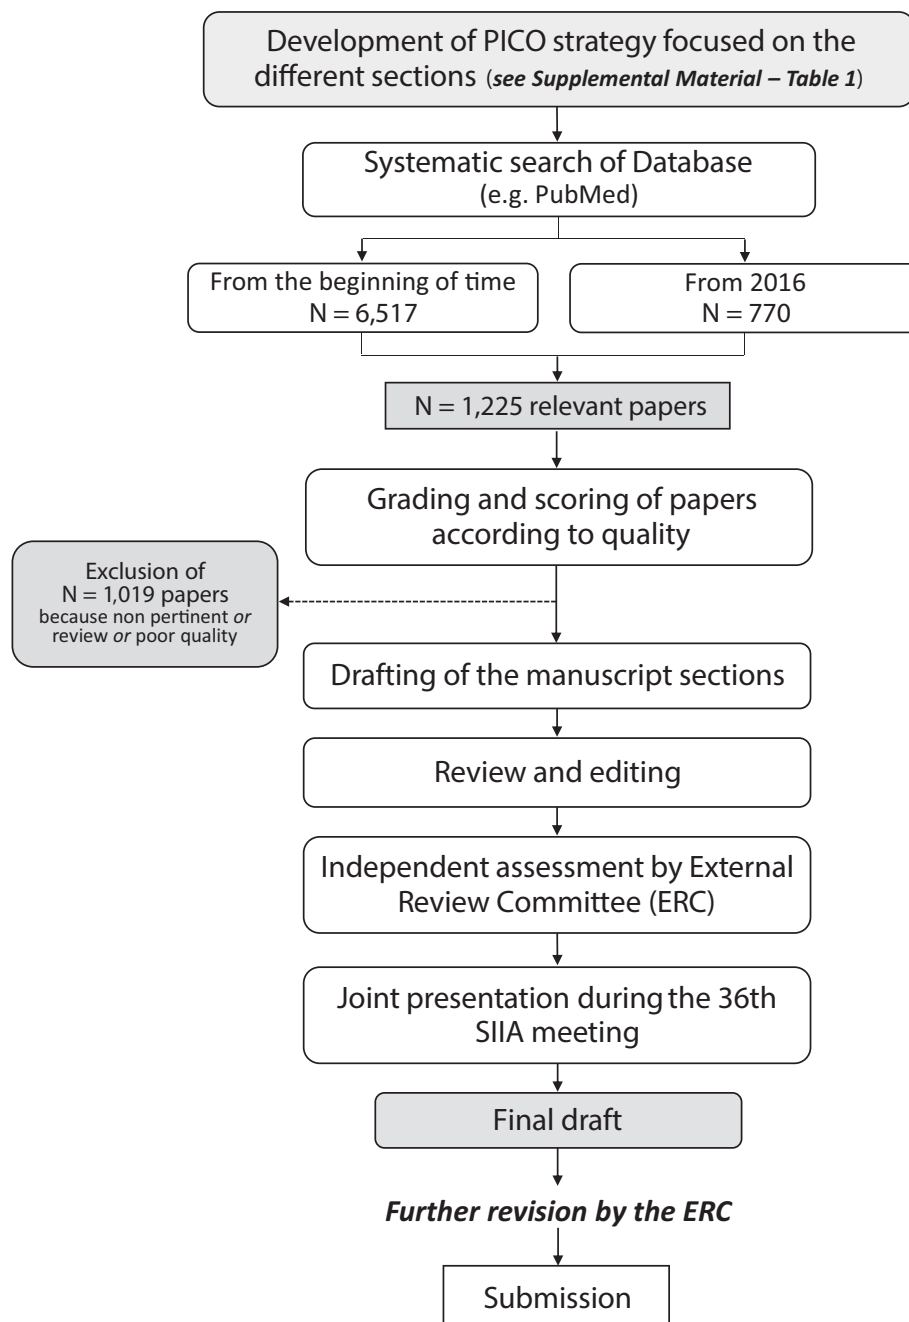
Development of PICO strategy focused on the different sections (*see Supplemental Material – Table 1*)

Systematic search of Database (e.g. PubMed)

From the beginning of time
N = 6,517

From 2016
N = 770

N = 1,225 relevant papers

Grading and scoring of papers according to quality

Exclusion of N = 1,019 papers because non pertinent *or* review *or* poor quality

Drafting of the manuscript sections

Review and editing

Independent assessment by External Review Committee (ERC)

Joint presentation during the 36th SIIA meeting

Final draft

***Further revision by the ERC***

Submission